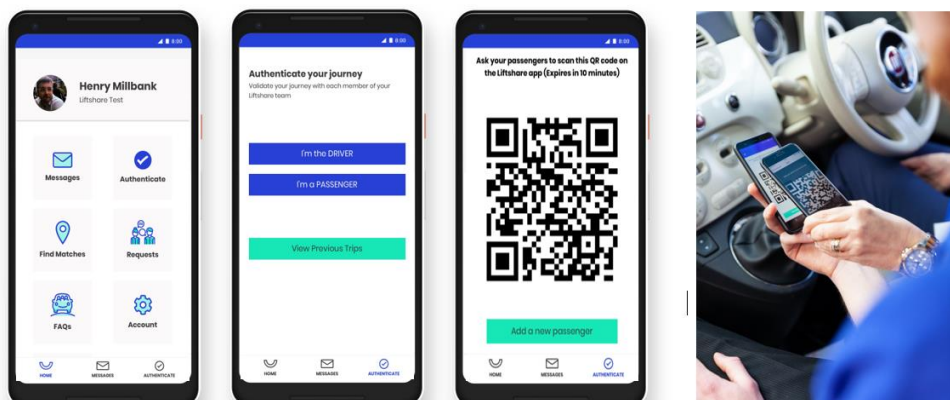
8:00

Henry Millbank
Liftshare Test

Messages

Authenticate

Find Matches

Requests

FAQs

Account

HOME
MESSAGES
AUTHENTICATE

8:00

Authenticate your journey
Validate your journey with each member of your Liftshare team

I'm the DRIVER

I'm a PASSENGER

View Previous Trips

HOME
MESSAGES
AUTHENTICATE

8:00

Ask your passengers to scan this QR code on the Liftshare app (Expires in 10 minutes)

Add a new passenger

HOME
MESSAGES
AUTHENTICATE